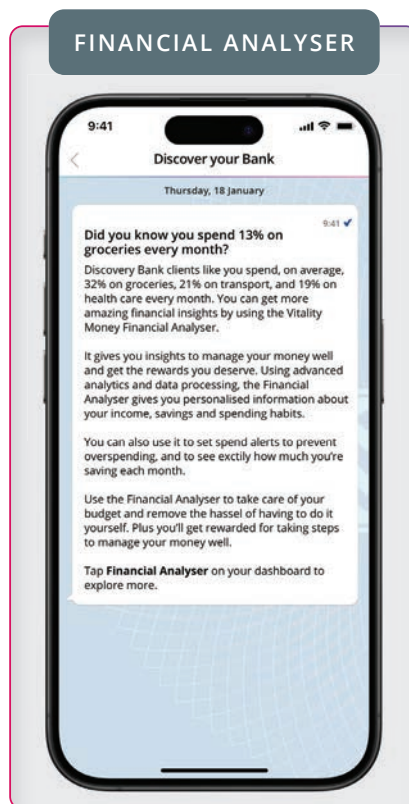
FINANCIAL ANALYSER

9:41

Discover your Bank

Thursday, 18 January

9:41

Did you know you spend 13% on groceries every month?

Discovery Bank clients like you spend, on average, 32% on groceries, 21% on transport, and 19% on health care every month. You can get more amazing financial insights by using the Vitality Money Financial Analyser.

It gives you insights to manage your money well and get the rewards you deserve. Using advanced analytics and data processing, the Financial Analyser gives you personalised information about your income, savings and spending habits.

You can also use it to set spend alerts to prevent overspending, and to see exctily how much you're saving each month.

Use the Financial Analyser to take care of your budget and remove the hassel of having to do it yourself. Plus you'll get rewarded for taking steps to manage your money well.

Tap Financial Analyser on your dashboard to explore more.